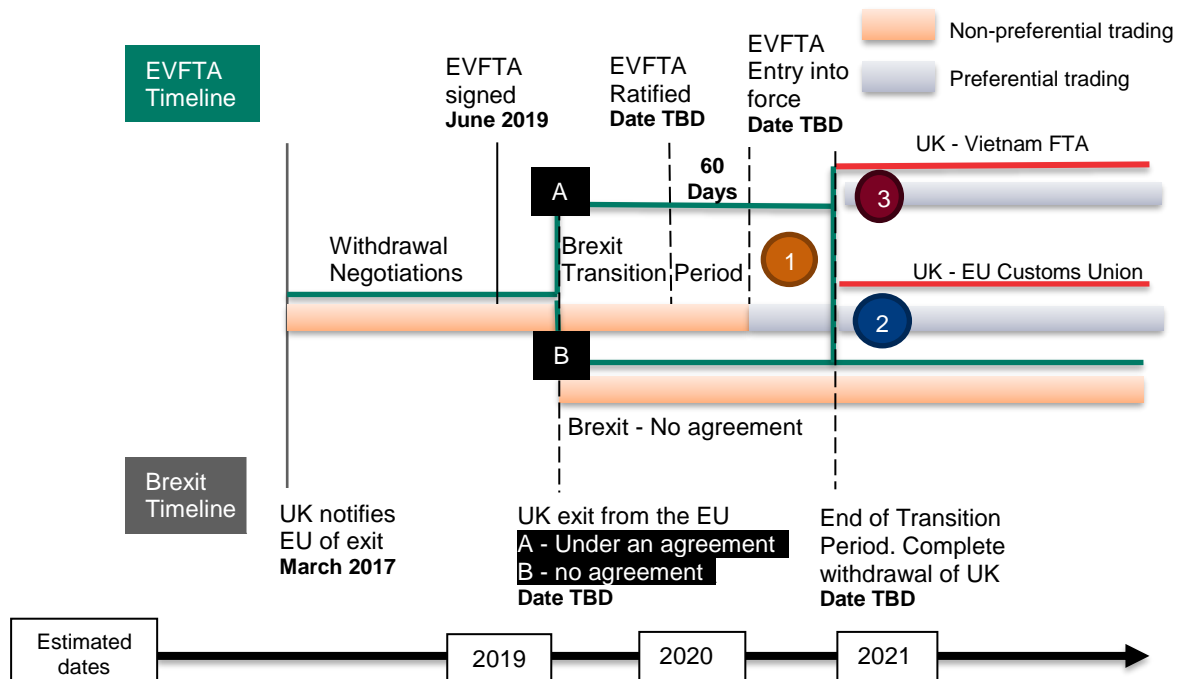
Non-preferential trading

Preferential trading

EVFTA Timeline

EVFTA signed
June 2019

EVFTA Ratified
Date TBD

EVFTA Entry into force
Date TBD

60 Days

UK - Vietnam FTA

A

3

Withdrawal Negotiations

Brexit Transition Period

1

UK - EU Customs Union

2

B

Brexit - No agreement

Brexit Timeline

UK notifies EU of exit
March 2017

UK exit from the EU
A - Under an agreement
B - no agreement
Date TBD

End of Transition Period. Complete withdrawal of UK
Date TBD

Estimated dates

2019

2020

2021